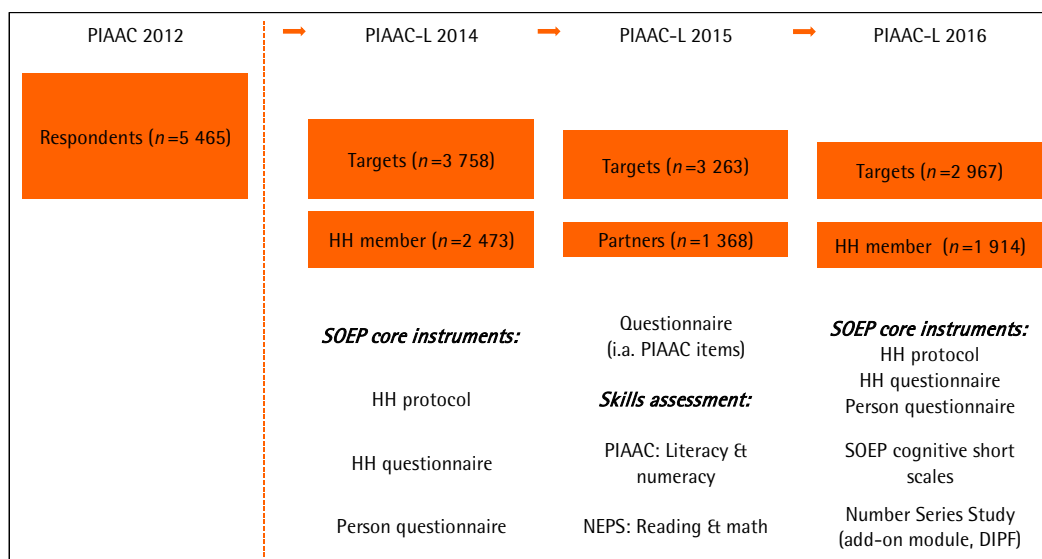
PIAAC 2012

Respondents ($n$=5 465)

PIAAC-L 2014

Targets ($n$=3 758)

HH member ($n$=2 473)

SOEP core instruments:

HH protocol

HH questionnaire

Person questionnaire

PIAAC-L 2015

Targets ($n$=3 263)

Partners ($n$=1 368)

Questionnaire (i.a. PIAAC items)

Skills assessment:

PIAAC: Literacy & numeracy

NEPS: Reading & math

PIAAC-L 2016

Targets ($n$=2 967)

HH member ($n$=1 914)

SOEP core instruments:
HH protocol
HH questionnaire
Person questionnaire

SOEP cognitive short scales

Number Series Study (add-on module, DIPF)